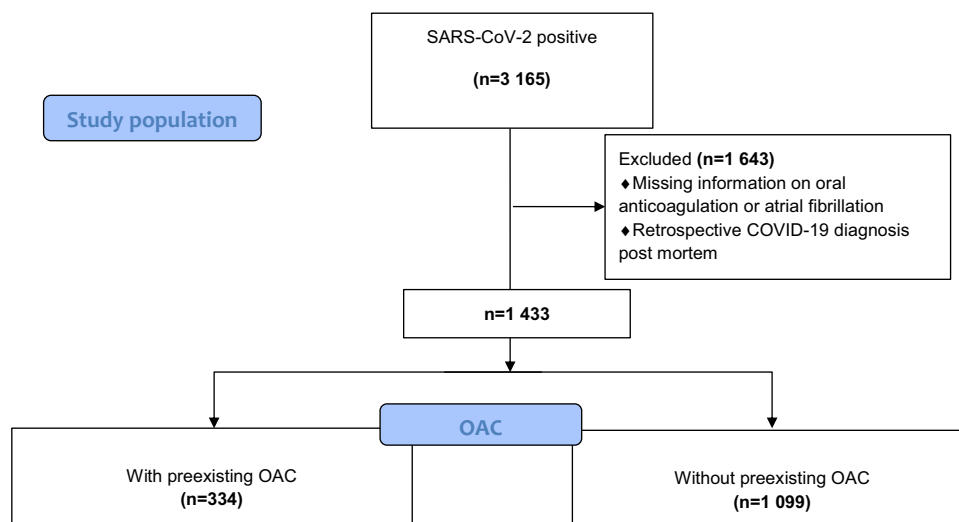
SARS-CoV-2 positive

(n=3 165)

Study population

Excluded (n=1 643)
♦Missing information on oral anticoagulation or atrial fibrillation
♦Retrospective COVID-19 diagnosis post mortem

n=1 433

OAC

With preexisting OAC
(n=334)

Without preexisting OAC
(n=1 099)